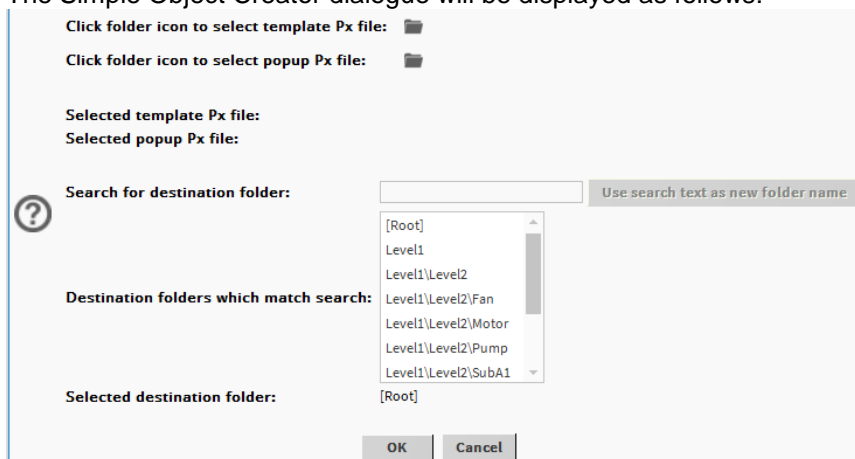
The Simple Object Creator dialogue will be displayed as follows:

Click folder icon to select template Px file:

Click folder icon to select popup Px file:

Selected template Px file:
Selected popup Px file:

Search for destination folder:

Use search text as new folder name

Destination folders which match search:

[Root]
Level1
Level1\Level2
Level1\Level2\Fan
Level1\Level2\Motor
Level1\Level2\Pump
Level1\Level2\SubA1

Selected destination folder: [Root]

OK Cancel